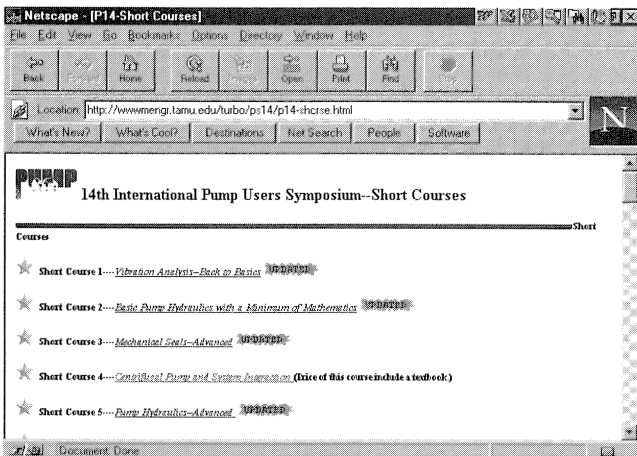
Netscape - [P14-Short Courses]

File Edit View Go Bookmarks Options Directory Window Help

Back Forward Home Reload Images Open Print Find Stop

Location: http://wwwmengr.tamu.edu/turbo/ps14/p14-shcrse.html

What's New? What's Cool? Destinations Net Search People Software

N

PUMP 14th International Pump Users Symposium--Short Courses

Short Courses

Short Course 1----Vibration Analysis--Back to Basics UPDATED

Short Course 2----Basic Pump Hydraulics with a Minimum of Mathematics UPDATED

Short Course 3----Mechanical Seals--Advanced UPDATED

Short Course 4----Centrifugal Pump and System Interaction (Price of this course include a textbook)

Short Course 5----Pump Hydraulics--Advanced UPDATED

Document: Done